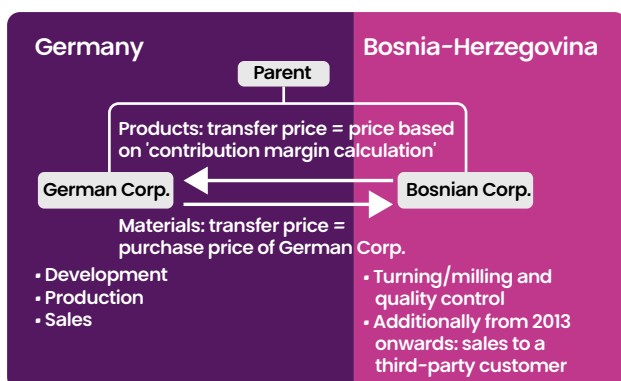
Germany

Bosnia-Herzegovina

Parent

Products: transfer price = price based on 'contribution margin calculation'

German Corp.

Bosnian Corp.

Materials: transfer price = purchase price of German Corp.

• Development
• Production
• Sales

• Turning/milling and quality control
• Additionally from 2013 onwards: sales to a third-party customer